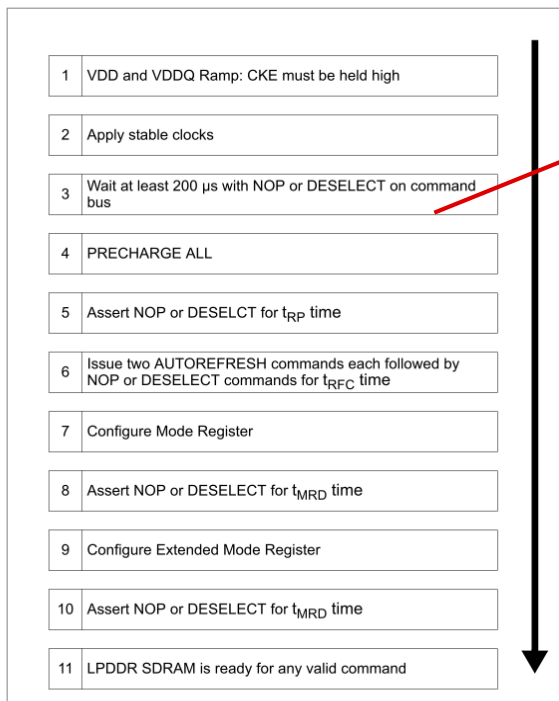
| 1 | VDD and VDDQ Ramp: CKE must be held high |
|---|---|
| 2 | Apply stable clocks |
| 3 | Wait at least 200 μs with NOP or DESELECT on command bus |
| 4 | PRECHARGE ALL |
| 5 | Assert NOP or DESELCT for $t_{RP}$ time |
| 6 | Issue two AUTOREFRESH commands each followed by NOP or DESELECT commands for $t_{RFC}$ time |
| 7 | Configure Mode Register |
| 8 | Assert NOP or DESELECT for $t_{MRD}$ time |
| 9 | Configure Extended Mode Register |
| 10 | Assert NOP or DESELECT for $t_{MRD}$ time |
| 11 | LPDDR SDRAM is ready for any valid command |